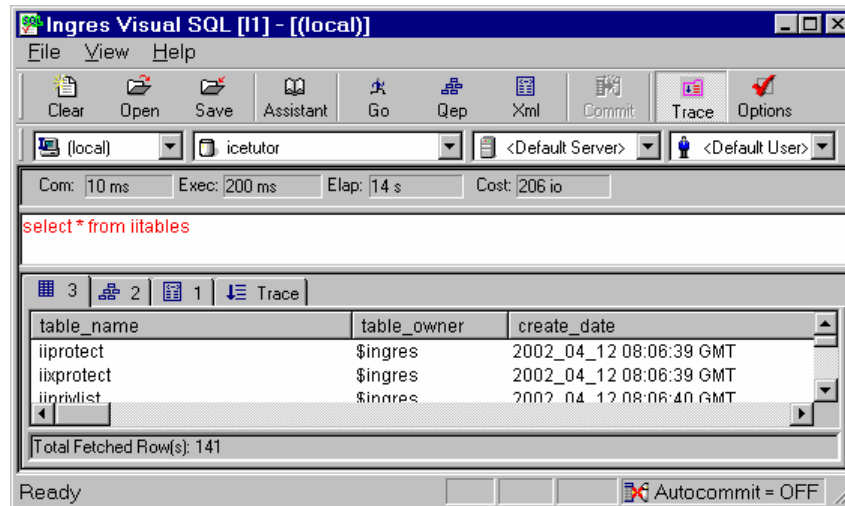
Ingres Visual SQL [I1] - [(local)]

File View Help

Clear Open Save Assistant Go Qep Xml Commit Trace Options

(local) icetutor <Default Server> <Default User>

Com: 10 ms Exec: 200 ms Elap: 14 s Cost: 206 io

select * from iitables

3 2 1 Trace

| table_name | table_owner | create_date |
|---|---|---|
| iiprotect | $ingres | 2002_04_12 08:06:39 GMT |
| iixprotect | $ingres | 2002_04_12 08:06:39 GMT |
| iiprivlist | $ingres | 2002_04_12 08:06:40 GMT |

Total Fetched Row(s): 141

Ready Autocommit = OFF